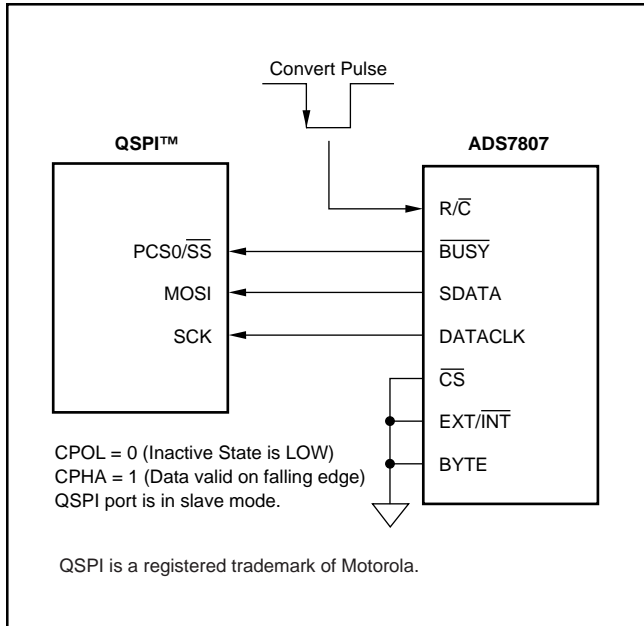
Convert Pulse

QSPI™

ADS7807

$R/\overline{C}$

PCS0/$\overline{SS}$

$\overline{BUSY}$

MOSI

SDATA

SCK

DATACLK

$\overline{CS}$

EXT/$\overline{INT}$

BYTE

CPOL = 0 (Inactive State is LOW)
CPHA = 1 (Data valid on falling edge)
QSPI port is in slave mode.

QSPI is a registered trademark of Motorola.